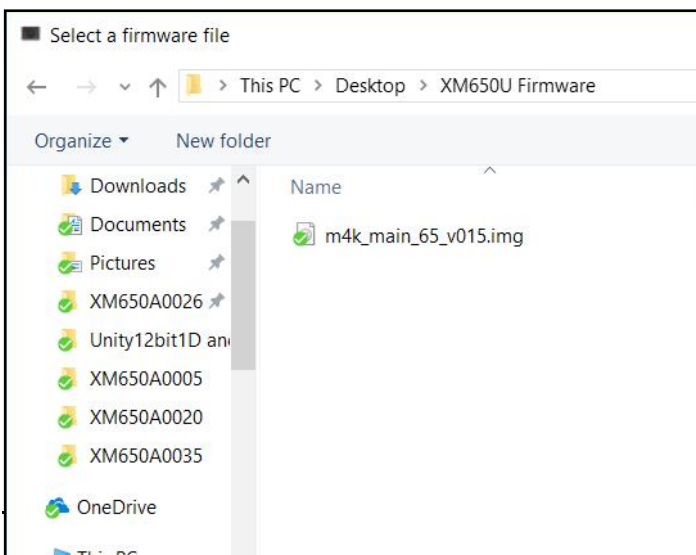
Select a firmware file

This PC > Desktop > XM650U Firmware

Organize ▾ New folder

Downloads
Documents
Pictures
XM650A0026
Unity12bit1D an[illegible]
XM650A0005
XM650A0020
XM650A0035
OneDrive
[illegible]

Name

m4k_main_65_v015.img